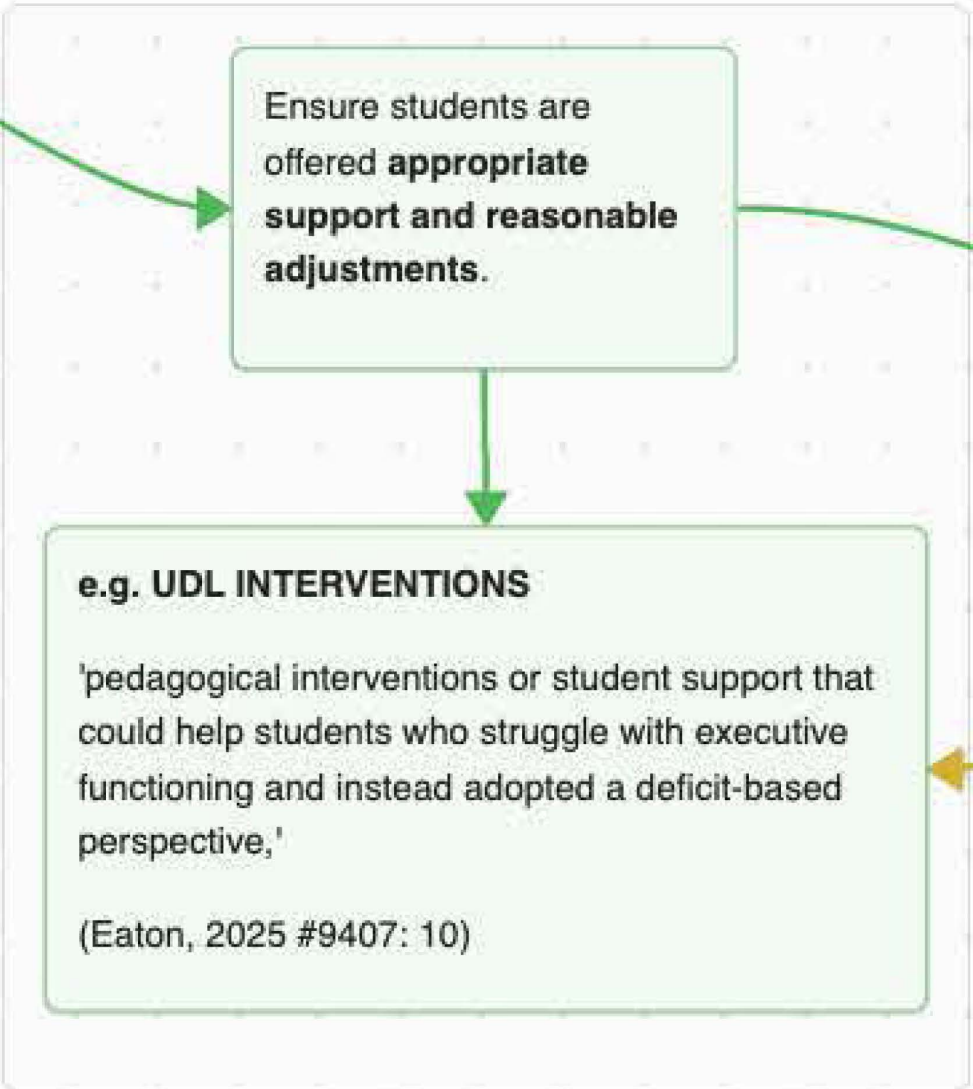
Ensure students are offered **appropriate support and reasonable adjustments**.

**e.g. UDL INTERVENTIONS**

'pedagogical interventions or student support that could help students who struggle with executive functioning and instead adopted a deficit-based perspective,'

(Eaton, 2025 #9407: 10)